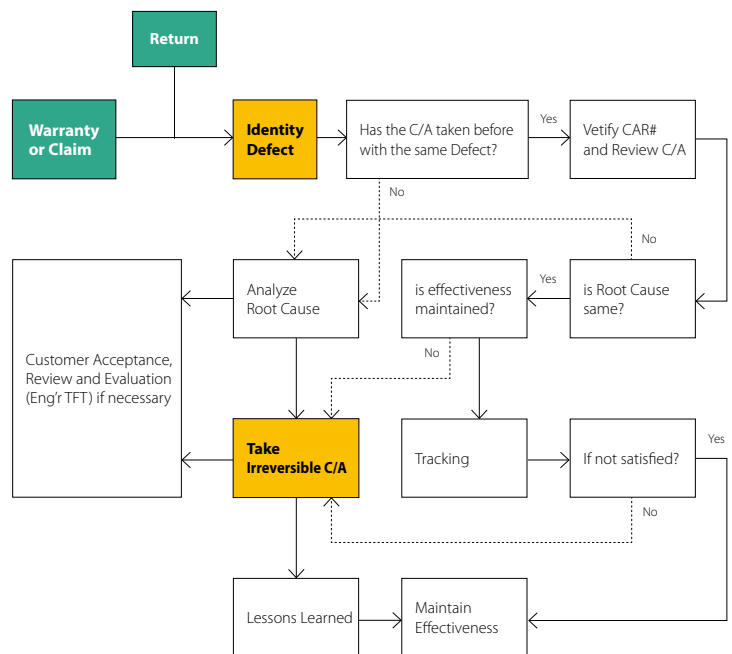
Return

Warranty or Claim

Identity Defect

Has the C/A taken before with the same Defect?

Yes

Vetify CAR# and Review C/A

No

No

Customer Acceptance, Review and Evaluation (Eng'r TFT) if necessary

Analyze Root Cause

is effectiveness maintained?

Yes

is Root Cause same?

No

Take Irreversible C/A

Tracking

If not satisfied?

Yes

No

Lessons Learned

Maintain Effectiveness